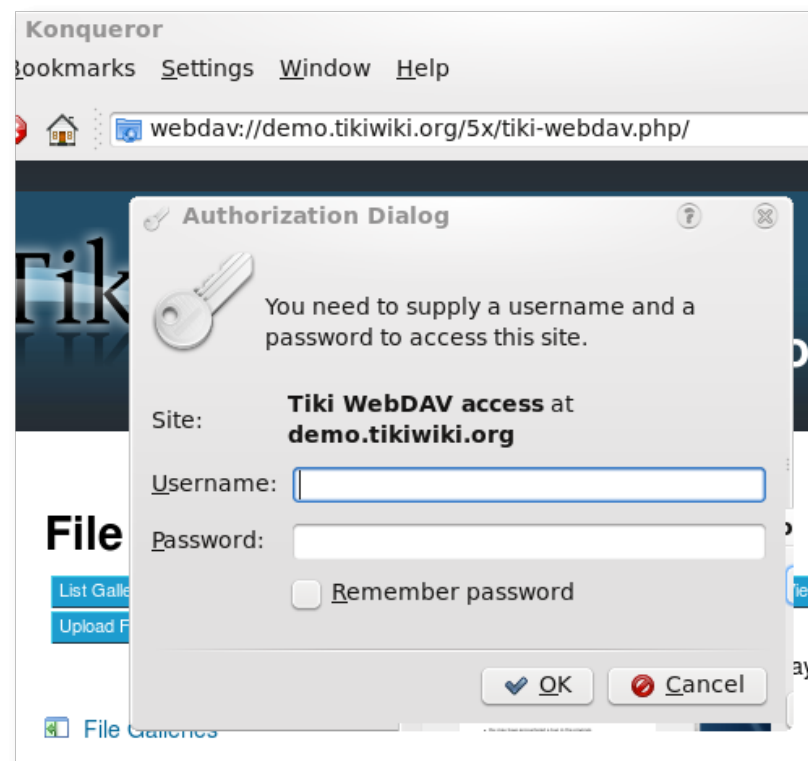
Konqueror

ookmarks Settings Window Help

webdav://demo.tikiwiki.org/5x/tiki-webdav.php/

Tik

Authorization Dialog

You need to supply a username and a password to access this site.

Site: **Tiki WebDAV access** at **demo.tikiwiki.org**

Username:

Password:

Remember password

OK Cancel

File

List Galle

Upload F

File Galleries